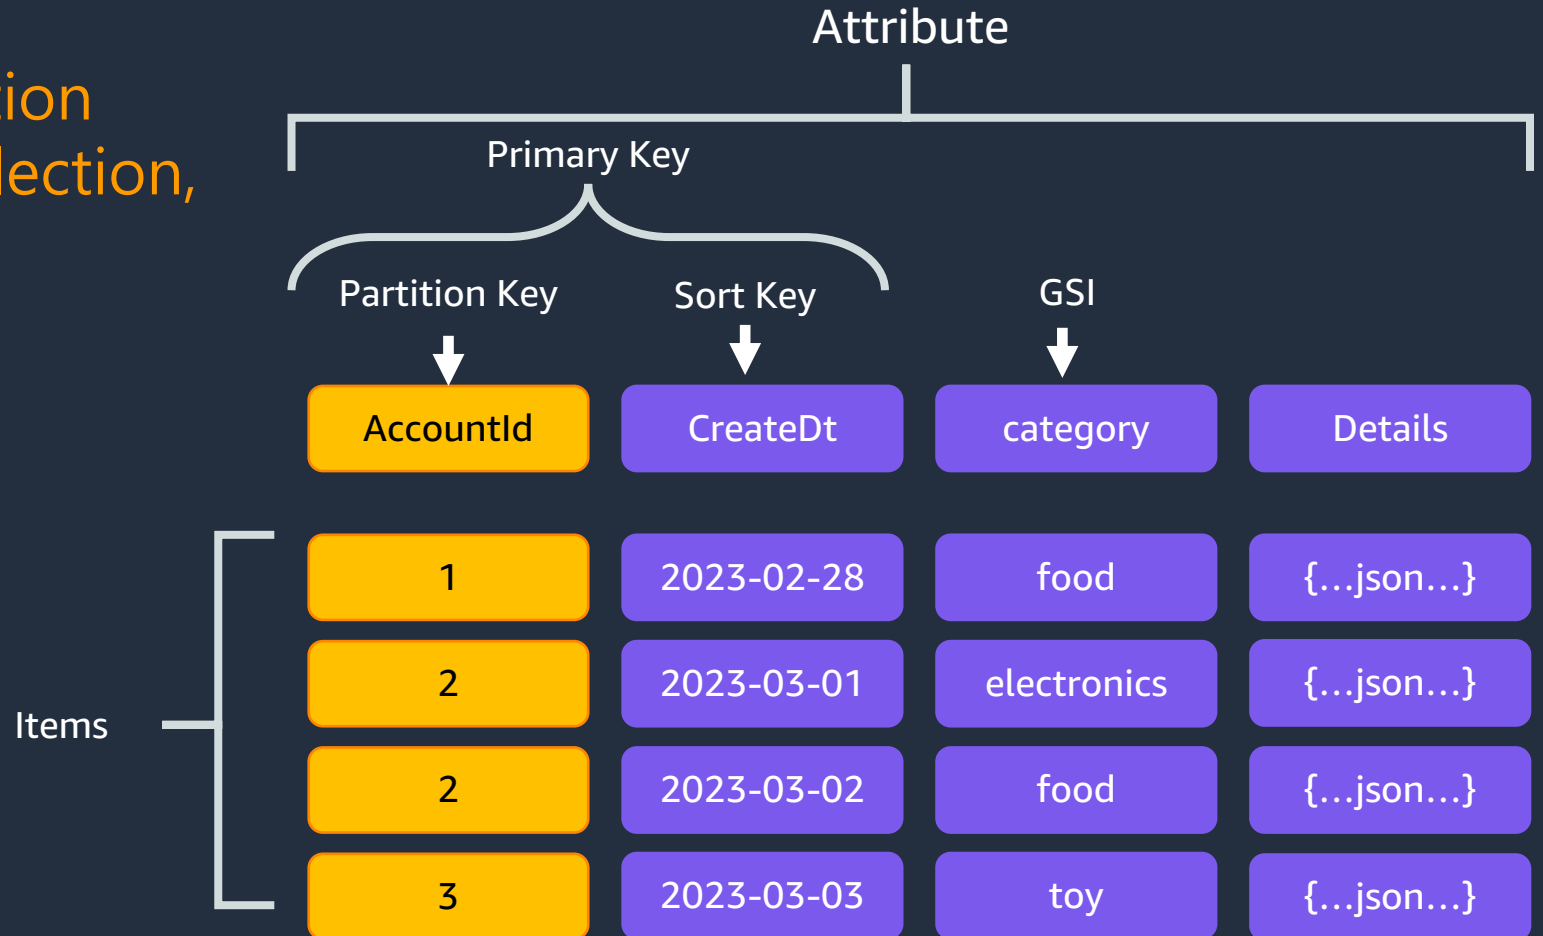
ion
lection,

Attribute

Primary Key

Partition Key

Sort Key

GSI

| AccountId | CreateDt | category | Details |
|---|---|---|---|
| 1 | 2023-02-28 | food | {…json…} |
| 2 | 2023-03-01 | electronics | {…json…} |
| 2 | 2023-03-02 | food | {…json…} |
| 3 | 2023-03-03 | toy | {…json…} |

Items